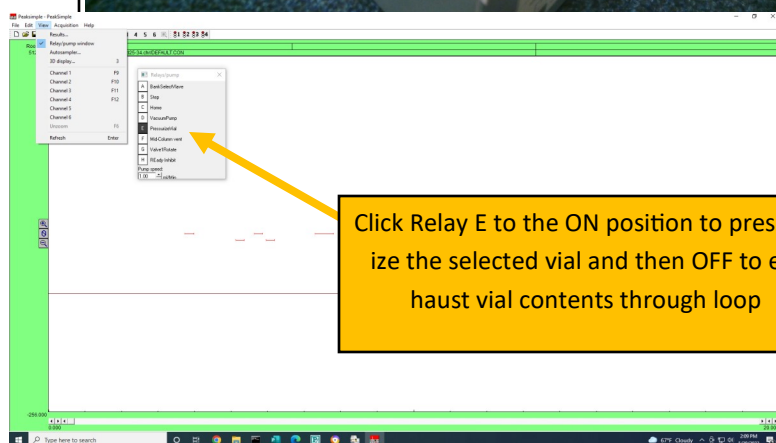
Peaksimple - PeakSimple
File Edit View Acquisition Help

Results...
Relay/pump window
Autosampler...
3D display... 3
Channel 1 F9
Channel 2 F10
Channel 3 F11
Channel 4 F12
Channel 5
Channel 6
Unscann F6
Refresh Enter

4 5 6

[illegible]25-34.chr DEFAULT.CON

Relays/pump
A BankSelectValve
B Stop
C Home
D VacuumPump
E PressurizeVial
F Mid-Column vent
G ValveSRotate
H REady Inhibit
Pump speed
1.00 ml/Min

Click Relay E to the ON position to pressurize the selected vial and then OFF to exhaust vial contents through loop

-250.000
0.000
20.00

Type here to search
67°F Cloudy
2:09 PM